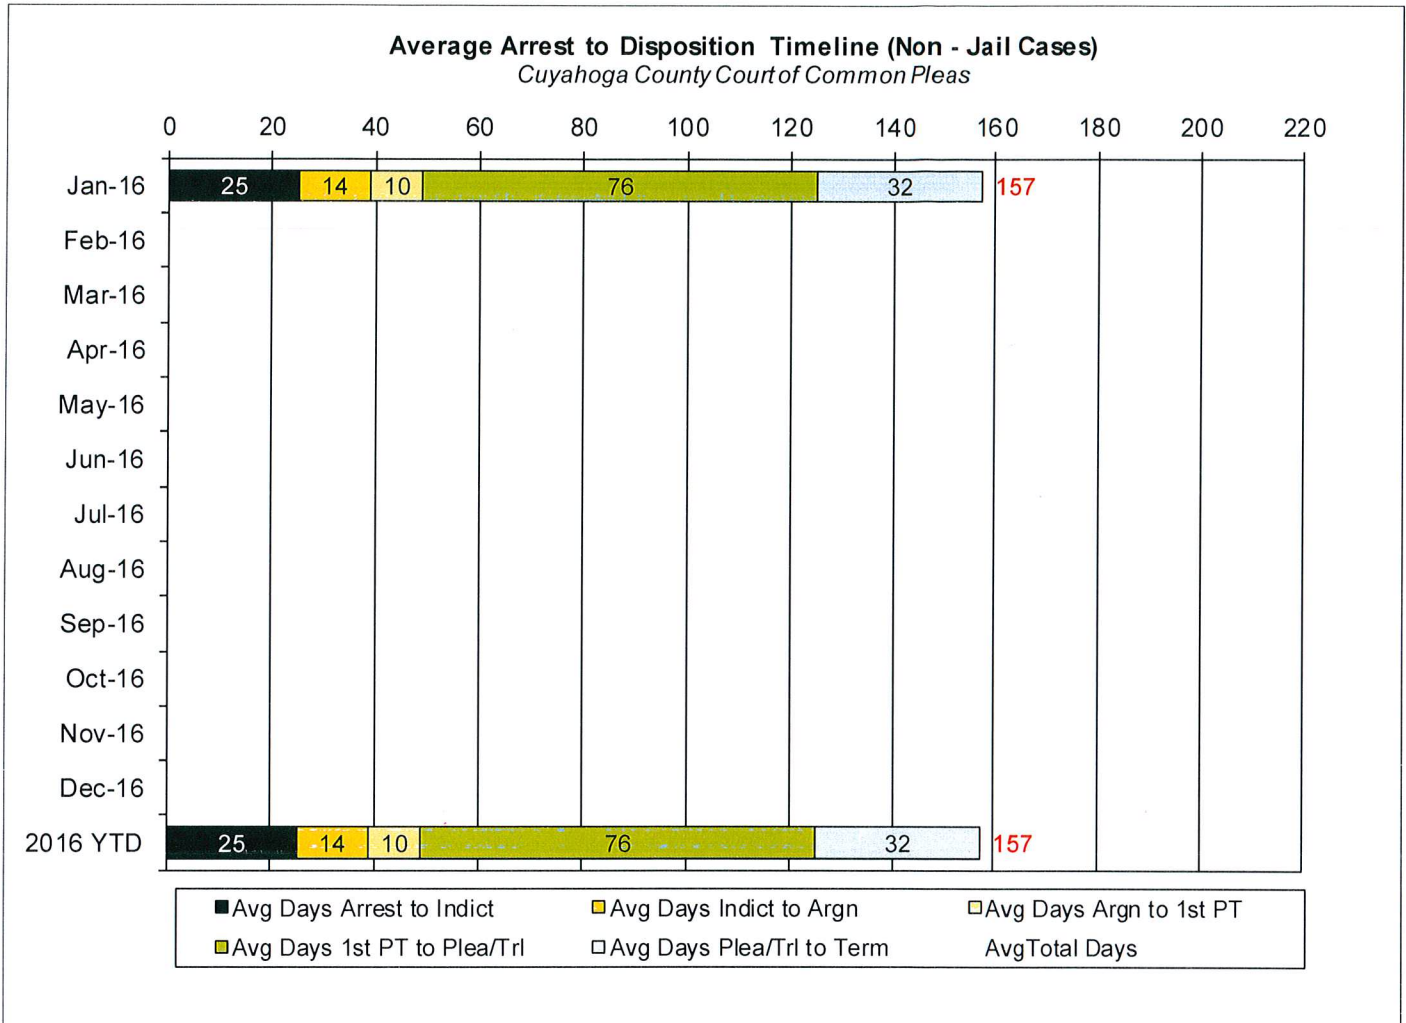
Average Arrest to Disposition Timeline (Non - Jail Cases)
Cuyahoga County Court of Common Pleas

0 20 40 60 80 100 120 140 160 180 200 220

Jan-16 25 14 10 76 32 157
Feb-16
Mar-16
Apr-16
May-16
Jun-16
Jul-16
Aug-16
Sep-16
Oct-16
Nov-16
Dec-16
2016 YTD 25 14 10 76 32 157

Avg Days Arrest to Indict
Avg Days Indict to Argn
Avg Days Argn to 1st PT
Avg Days 1st PT to Plea/Trl
Avg Days Plea/Trl to Term
AvgTotal Days